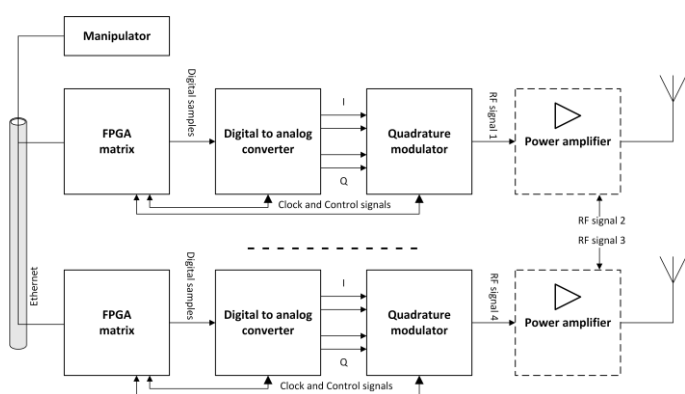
Manipulator

Digital samples

FPGA matrix

Digital to analog converter

I

Q

Quadrature modulator

RF signal 1

Power amplifier

Clock and Control signals

RF signal 2

RF signal 3

Ethernet

Digital samples

FPGA matrix

Digital to analog converter

I

Q

Quadrature modulator

RF signal 4

Power amplifier

Clock and Control signals